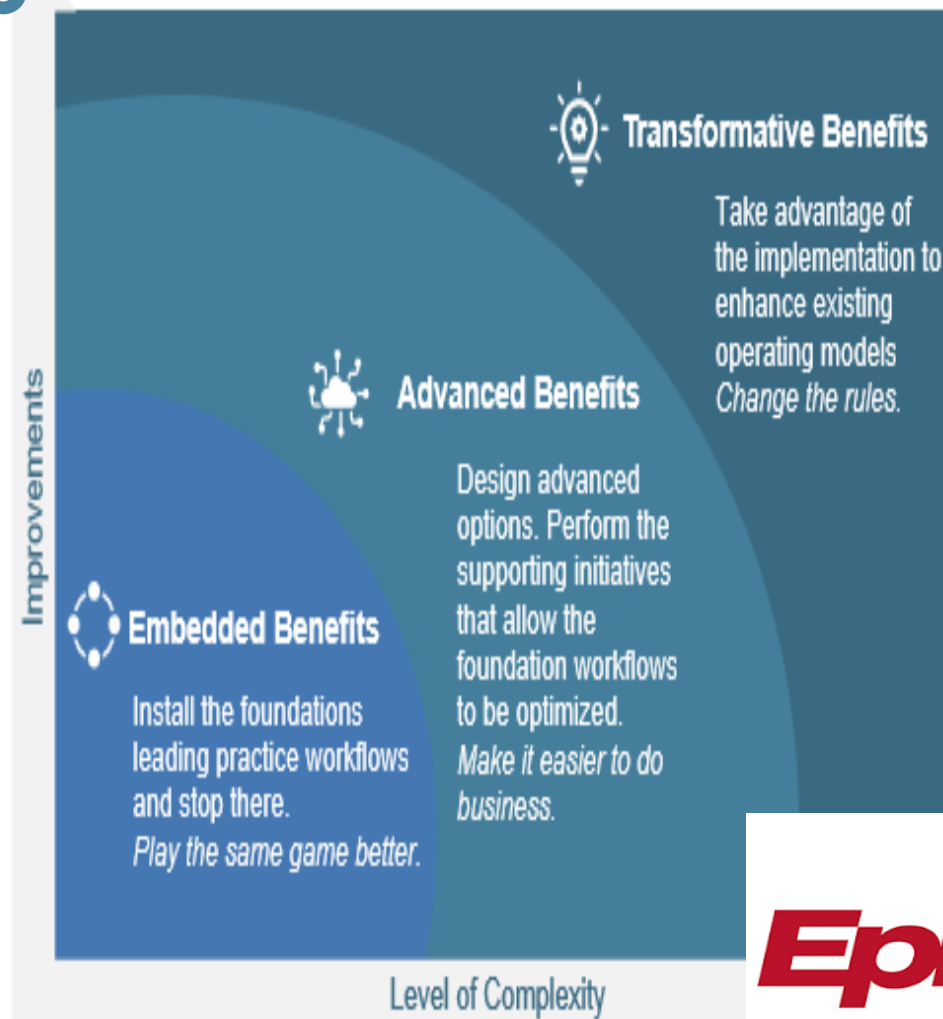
Transformative Benefits

Take advantage of the implementation to enhance existing operating models
Change the rules.

Advanced Benefits

Design advanced options. Perform the supporting initiatives that allow the foundation workflows to be optimized.
Make it easier to do business.

Embedded Benefits

Install the foundations leading practice workflows and stop there.
Play the same game better.

Improvements

Level of Complexity

Ep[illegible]